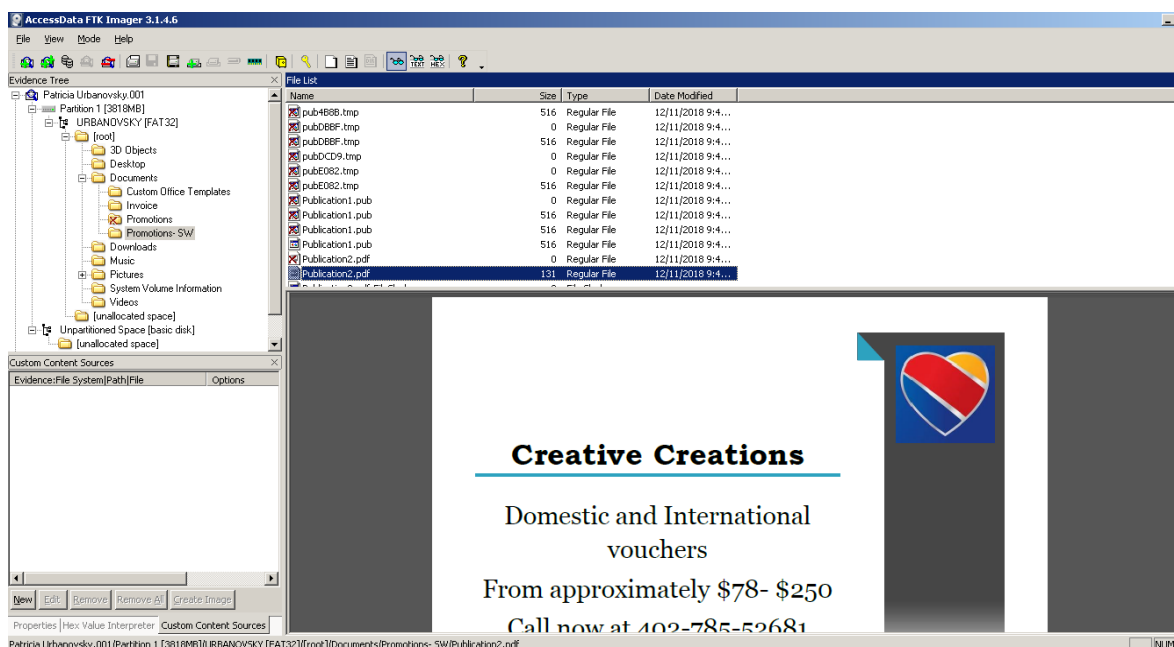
AccessData FTK Imager 3.1.4.6

File View Mode Help

Evidence Tree

Patricia Urbanovsky.001
Partition 1 [3818MB]
URBANOVSKY [FAT32]
[root]
3D Objects
Desktop
Documents
Custom Office Templates
Invoice
Promotions
Promotions- SW
Downloads
Music
Pictures
System Volume Information
Videos
[unallocated space]
Unpartitioned Space [basic disk]
[unallocated space]

Custom Content Sources

| Evidence:File System\|Path\|File | Options |
|---|---|

New Edit Remove Remove All Create Image

Properties Hex Value Interpreter Custom Content Sources

File List

| Name | Size | Type | Date Modified |
|---|---|---|---|
| pub4B8B.tmp | 516 | Regular File | 12/11/2018 9:4... |
| pubDBBF.tmp | 0 | Regular File | 12/11/2018 9:4... |
| pubDBBF.tmp | 516 | Regular File | 12/11/2018 9:4... |
| pubDCD9.tmp | 0 | Regular File | 12/11/2018 9:4... |
| pubE082.tmp | 0 | Regular File | 12/11/2018 9:4... |
| pubE082.tmp | 516 | Regular File | 12/11/2018 9:4... |
| Publication1.pub | 0 | Regular File | 12/11/2018 9:4... |
| Publication1.pub | 516 | Regular File | 12/11/2018 9:4... |
| Publication1.pub | 516 | Regular File | 12/11/2018 9:4... |
| Publication1.pub | 516 | Regular File | 12/11/2018 9:4... |
| Publication2.pdf | 0 | Regular File | 12/11/2018 9:4... |
| Publication2.pdf | 131 | Regular File | 12/11/2018 9:4... |

Creative Creations

Domestic and International vouchers

From approximately $78- $250

Call now at 402-785-52681

Patricia Urbanovsky.001/Partition 1 [3818MB]/URBANOVSKY [FAT32]/[root]/Documents/Promotions- SW/Publication2.pdf

NUM